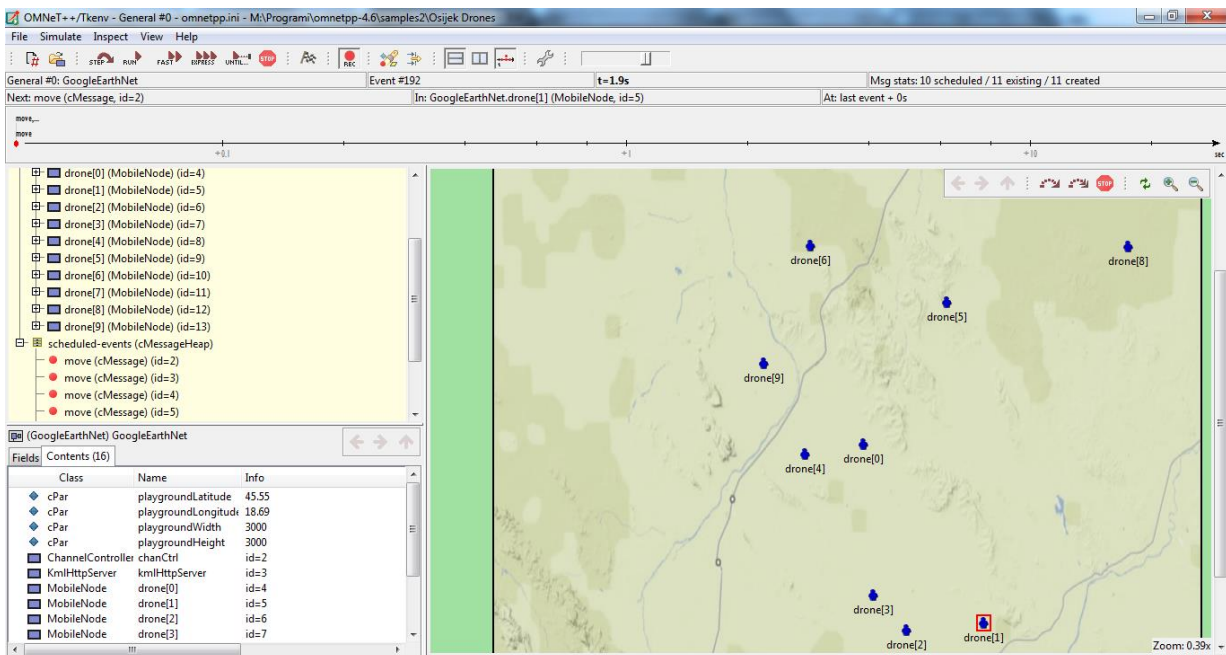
OMNeT++/Tkenv - General #0 - omnetpp.ini - M:\Programi\omnetpp-4.6\samples2\Osijek Drones

File Simulate Inspect View Help

STEP RUN FAST EXPRESS UNTIL... STOP REC

General #0: GoogleEarthNet | Event #192 | t=1.9s | Msg stats: 10 scheduled / 11 existing / 11 created

Next: move (cMessage, id=2) | In: GoogleEarthNet.drone[1] (MobileNode, id=5) | At: last event + 0s

move,...
move

+0.1 +1 +10 sec

drone[0] (MobileNode) (id=4)
drone[1] (MobileNode) (id=5)
drone[2] (MobileNode) (id=6)
drone[3] (MobileNode) (id=7)
drone[4] (MobileNode) (id=8)
drone[5] (MobileNode) (id=9)
drone[6] (MobileNode) (id=10)
drone[7] (MobileNode) (id=11)
drone[8] (MobileNode) (id=12)
drone[9] (MobileNode) (id=13)
scheduled-events (cMessageHeap)
move (cMessage) (id=2)
move (cMessage) (id=3)
move (cMessage) (id=4)
move (cMessage) (id=5)

(GoogleEarthNet) GoogleEarthNet

Fields Contents (16)

| Class | Name | Info |
|---|---|---|
| cPar | playgroundLatitude | 45.55 |
| cPar | playgroundLongitude | 18.69 |
| cPar | playgroundWidth | 3000 |
| cPar | playgroundHeight | 3000 |
| ChannelController | chanCtrl | id=2 |
| KmlHttpServer | kmlHttpServer | id=3 |
| MobileNode | drone[0] | id=4 |
| MobileNode | drone[1] | id=5 |
| MobileNode | drone[2] | id=6 |
| MobileNode | drone[3] | id=7 |

drone[6] drone[8] drone[5] drone[9] drone[4] drone[0] drone[3] drone[2] drone[1]

Zoom: 0.39x